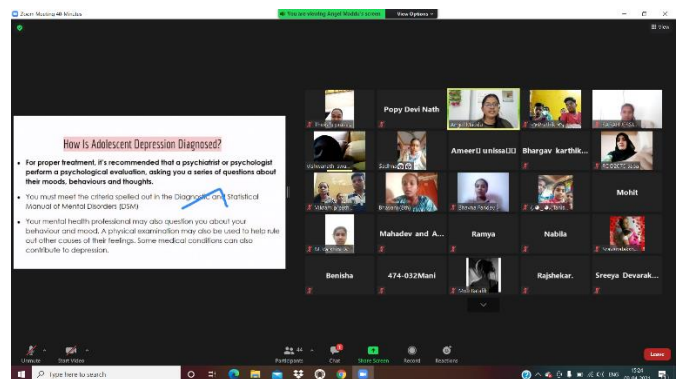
Zoom Meeting 40-Minutes

You are viewing Angel Wadda's screen

View Options

View

How Is Adolescent Depression Diagnosed?

• For proper treatment, it's recommended that a psychiatrist or psychologist perform a psychological evaluation, asking you a series of questions about their moods, behaviours and thoughts.

• You must meet the criteria spelled out in the Diagnostic and Statistical Manual of Mental Disorders (DSM)

• Your mental health professional may also question you about your behaviour and mood. A physical examination may also be used to help rule out other causes of their feelings. Some medical conditions can also contribute to depression.

Popy Devi Nath

Ameer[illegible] unissa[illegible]

Bhargav karthik...

Mohit

Mahadev and A...

Ramya

Nabila

Benisha

474-032Mani

Rajshekar.

Sreeya Devarak...

Unmute

Start Video

Participants

Chat

Share Screen

Record

Reactions

Leave

Type here to search